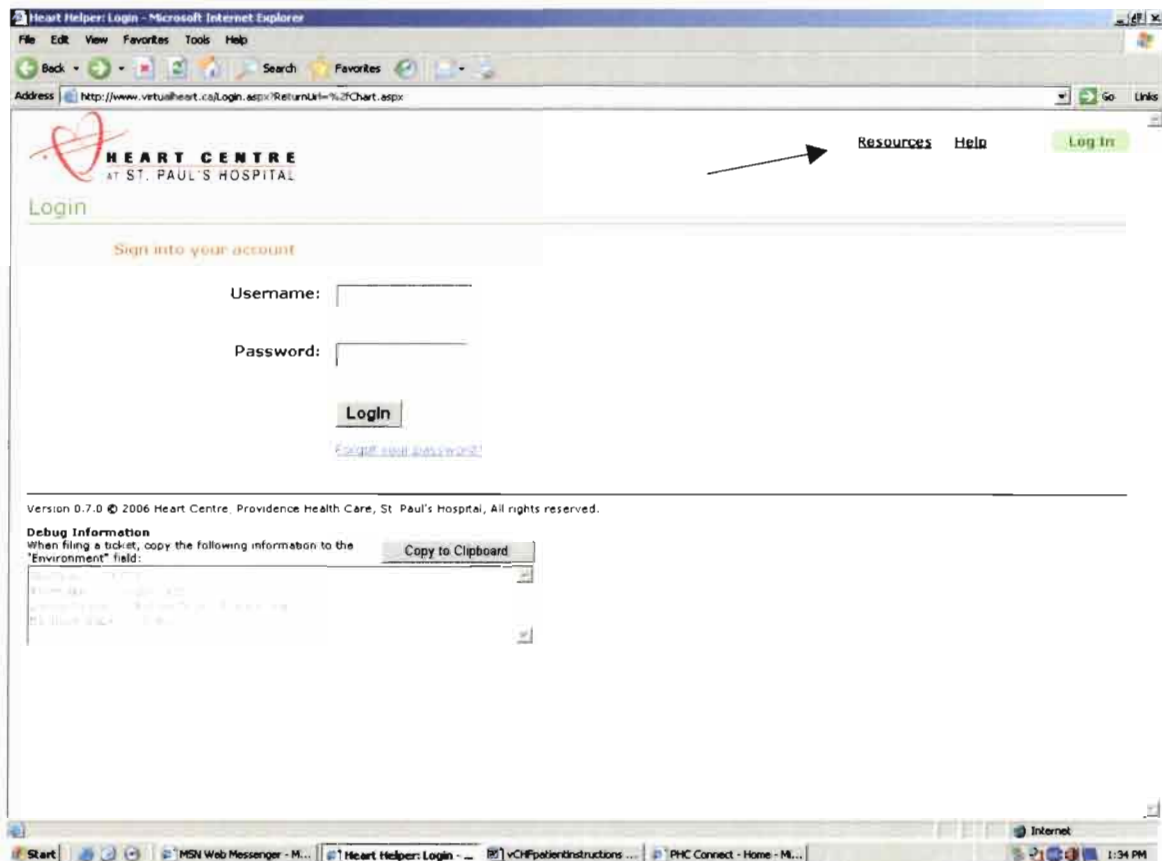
Heart Helper: Login - Microsoft Internet Explorer

File Edit View Favorites Tools Help

Back Search Favorites

Address http://www.virtualheart.ca/Login.aspx?ReturnUrl=%2fChart.aspx

Go Links

HEART CENTRE
AT ST. PAUL'S HOSPITAL

Resources Help Log In

Login

Sign into your account

Username:

Password:

Login

Forgot your password?

Version 0.7.0 © 2006 Heart Centre, Providence Health Care, St. Paul's Hospital, All rights reserved.

Debug Information
When filing a ticket, copy the following information to the "Environment" field:

Copy to Clipboard

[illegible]

Internet

Start MSN Web Messenger - M... Heart Helper: Login - ... vCHFpatientinstructions ... PHC Connect - Home - Mi... 1:34 PM